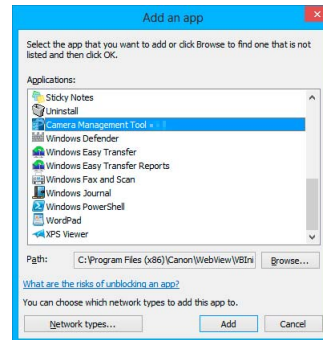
Add an app

Select the app that you want to add or click Browse to find one that is not listed and then click OK.

Applications:

Sticky Notes
Uninstall
Camera Management Tool
Windows Defender
Windows Easy Transfer
Windows Easy Transfer Reports
Windows Fax and Scan
Windows Journal
Windows PowerShell
WordPad
XPS Viewer

Path: C:\Program Files (x86)\Canon\WebView\VBIn

Browse...

What are the risks of unblocking an app?

You can choose which network types to add this app to.

Network types...

Add

Cancel